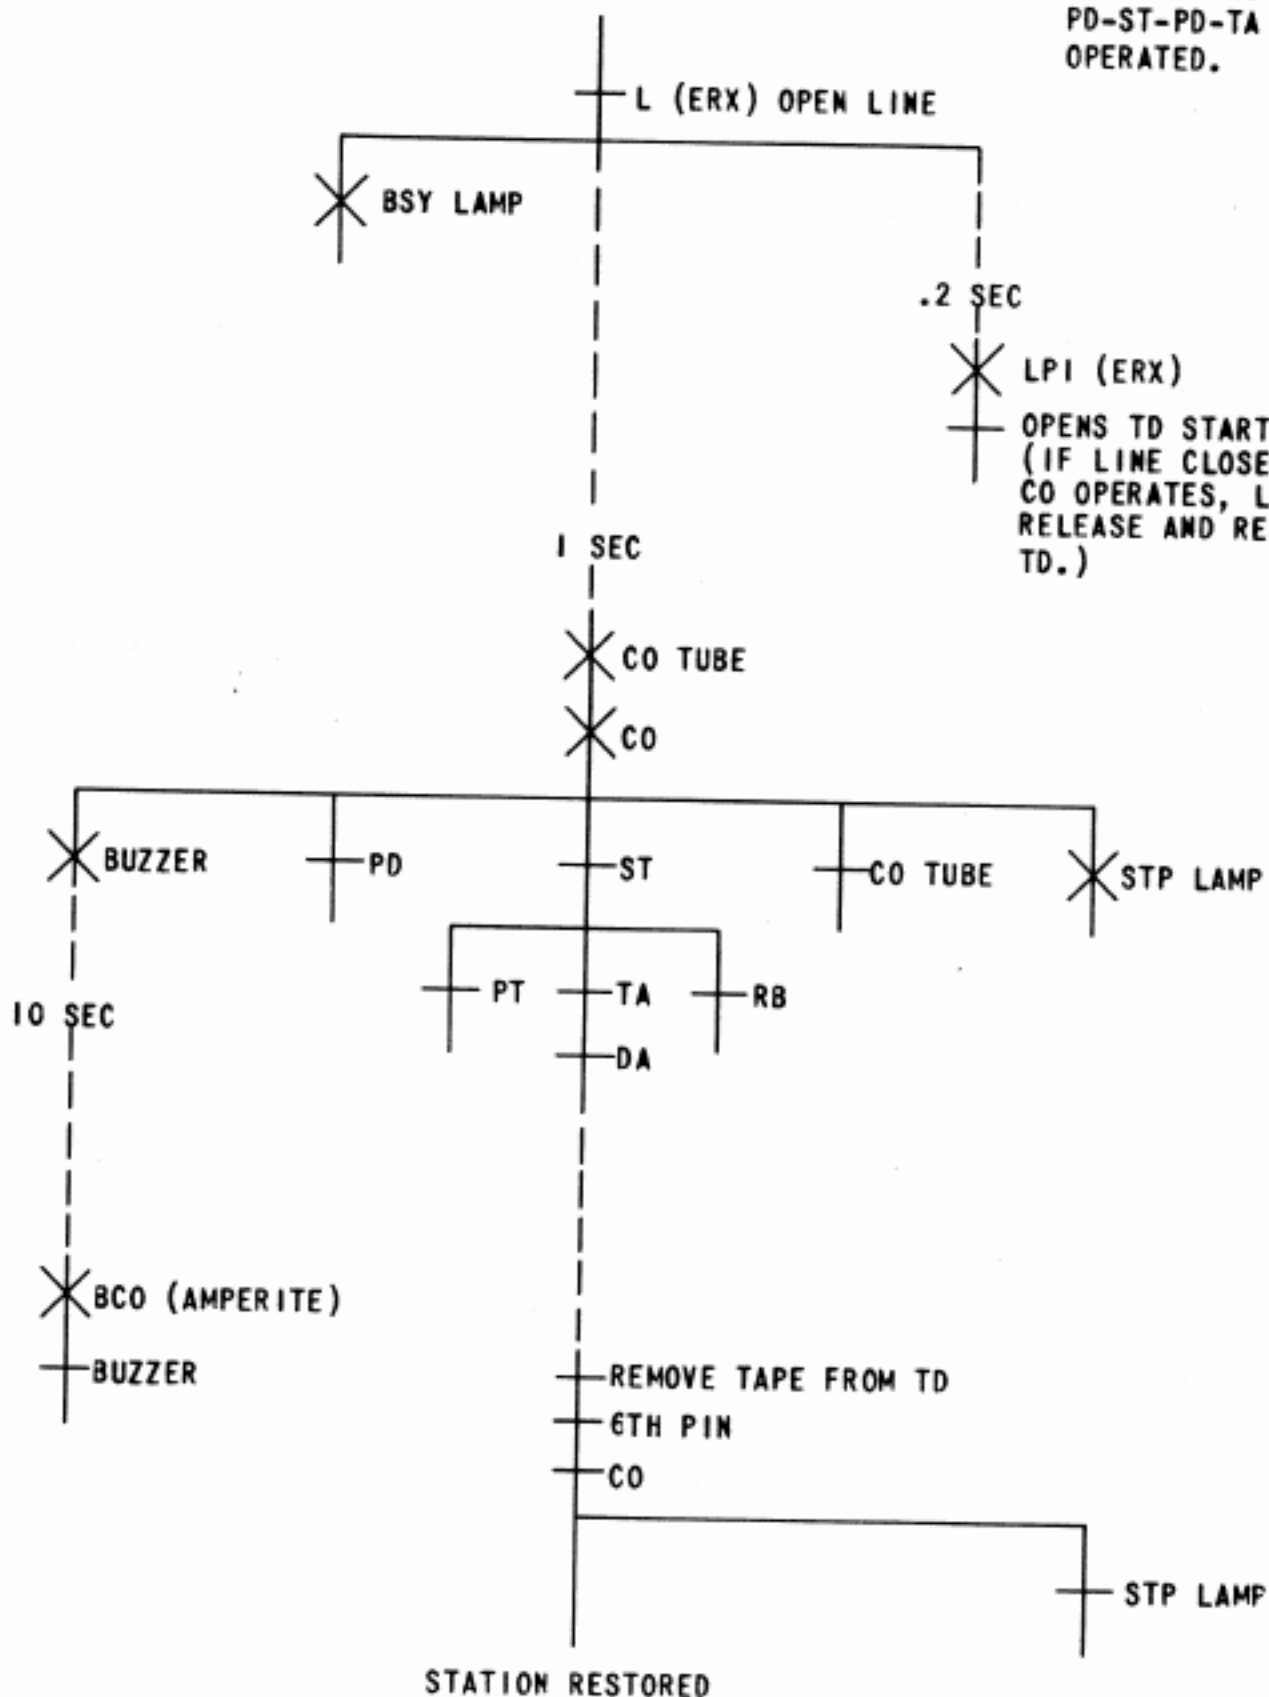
PD-ST-PD-TA
OPERATED.

L (ERX) OPEN LINE

BSY LAMP

.2 SEC

LP1 (ERX)

OPENS TD START
(IF LINE CLOSE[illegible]
CO OPERATES, L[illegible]
RELEASE AND RE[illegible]
TD.)

1 SEC

CO TUBE

CO

BUZZER

PD

ST

CO TUBE

STP LAMP

PT

TA

RB

DA

10 SEC

BCO (AMPERITE)

BUZZER

REMOVE TAPE FROM TD

6TH PIN

CO

STP LAMP

STATION RESTORED